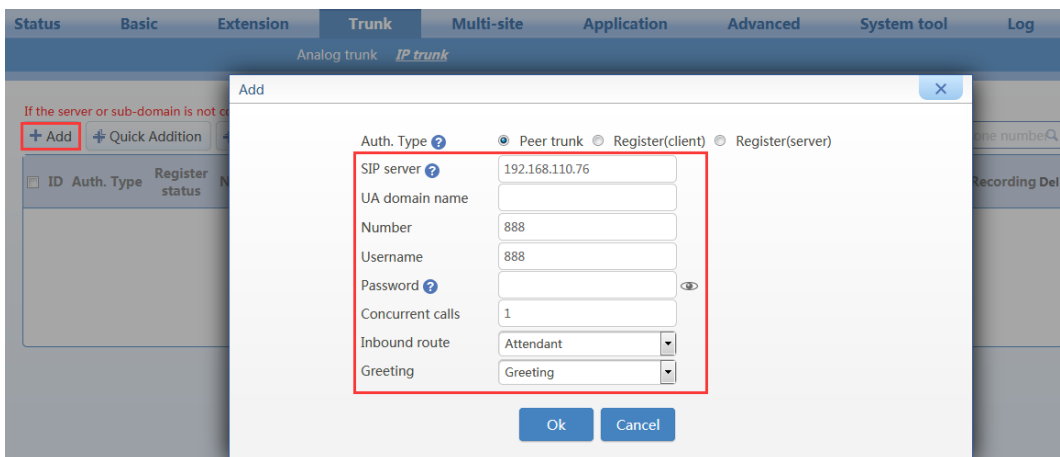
Status Basic Extension Trunk Multi-site Application Advanced System tool Log

Analog trunk IP trunk

If the server or sub-domain is not c

+ Add + Quick Addition

ID Auth. Type Register status N

ne numbe

Recording Del

Add

Auth. Type
Peer trunk Register(client) Register(server)

SIP server 192.168.110.76
UA domain name
Number 888
Username 888
Password
Concurrent calls 1
Inbound route Attendant
Greeting Greeting

Ok Cancel